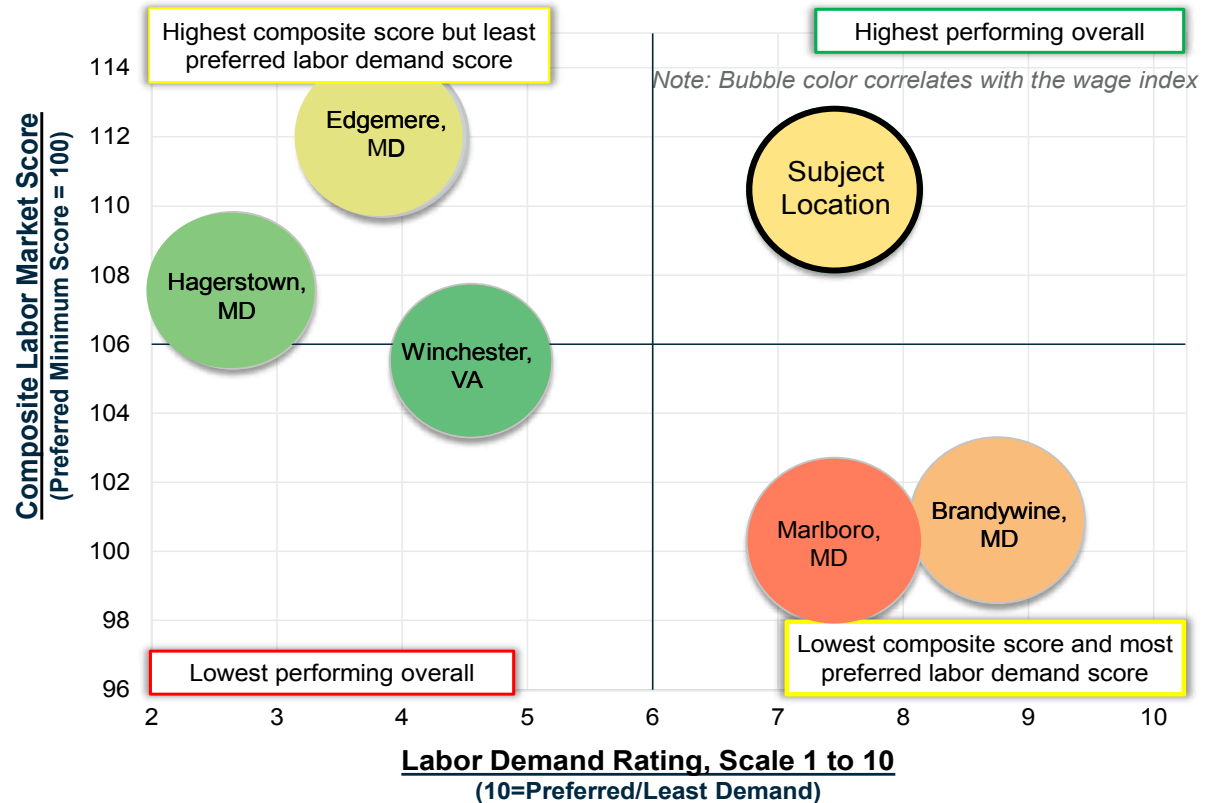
Highest composite score but least preferred labor demand score

Highest performing overall

Note: Bubble color correlates with the wage index

Composite Labor Market Score
(Preferred Minimum Score = 100)

114
112
110
108
106
104
102
100
98
96

Edgemere, MD

Subject Location

Hagerstown, MD

Winchester, VA

Brandywine, MD

Marlboro, MD

Lowest composite score and most preferred labor demand score

Lowest performing overall

2 3 4 5 6 7 8 9 10

Labor Demand Rating, Scale 1 to 10
(10=Preferred/Least Demand)